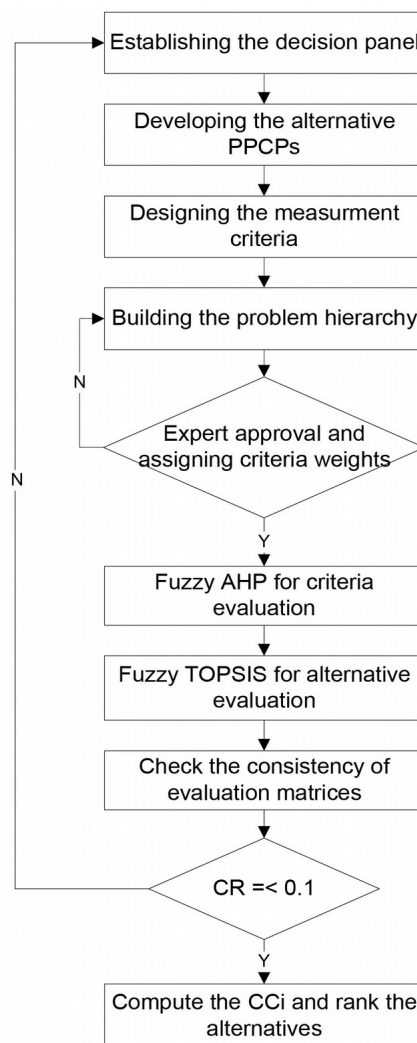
Establishing the decision panel

Developing the alternative PPCPs

Designing the measurment criteria

Building the problem hierarchy

N

Expert approval and assigning criteria weights

N

Y

Fuzzy AHP for criteria evaluation

Fuzzy TOPSIS for alternative evaluation

Check the consistency of evaluation matrices

CR =< 0.1

Y

Compute the CCi and rank the alternatives